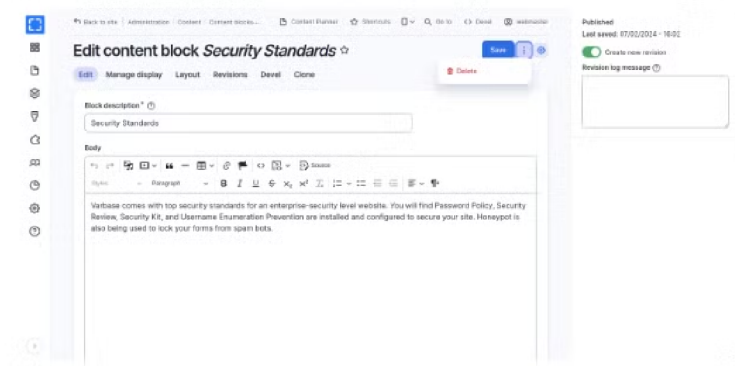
Back to site | Administration | Content | Content blocks... Content Planner Shortcuts Go to Devel webmaster

Edit content block *Security Standards* ☆

Save

Delete

Edit Manage display Layout Revisions Devel Clone

Block description * ⓘ

Security Standards

Body

Source

Styles Paragraph B I U S $x_2$ $x^2$

Varbase comes with top security standards for an enterprise-security level website. You will find Password Policy, Security Review, Security Kit, and Username Enumeration Prevention are installed and configured to secure your site. Honeypot is also being used to lock your forms from spam bots.

Published
Last saved: 07/02/2024 - 16:02

Create new revision

Revision log message ⓘ